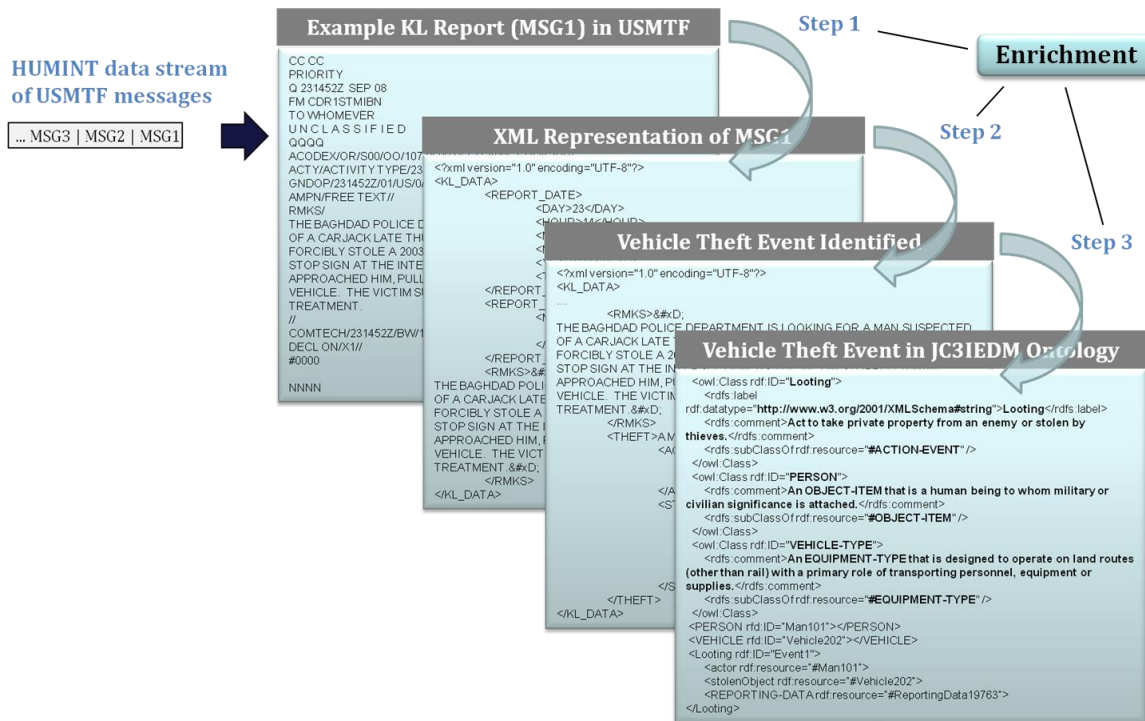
HUMINT data stream of USMTF messages

... MSG3 | MSG2 | MSG1

Example KL Report (MSG1) in USMTF

Step 1

Enrichment

Step 2

Step 3

CC CC
PRIORITY
Q 231452Z SEP 08
FM CDR1STMIBN
TO WHOMEVER
U N C L A S S I F I E D
QQQQ
ACODEX/OR/S00/OO/107
ACTY/ACTIVITY TYPE/23
GNDOP/231452Z/01/US/0
AMPN/FREE TEXT//
RMKS/
THE BAGHDAD POLICE D
OF A CARJACK LATE TH
FORCIBLY STOLE A 2003
STOP SIGN AT THE INTE
APPROACHED HIM, PULL
VEHICLE. THE VICTIM S
TREATMENT.
//
COMTECH/231452Z/BW/1
DECL ON/X1//
#0000

NNNN

XML Representation of MSG1

<?xml version="1.0" encoding="UTF-8"?>
<KL_DATA>
<REPORT_DATE>
<DAY>23</DAY>
<HOUR>14</HOUR>
</REPORT_
<REPORT_
</REPORT_
<RMKS>&#
THE BAGHDAD POLI
OF A CARJACK LATE
FORCIBLY STOLE A
STOP SIGN AT THE I
APPROACHED HIM, P
VEHICLE. THE VICT
TREATMENT.&#xD;
</RMKS>
</KL_DATA>

Vehicle Theft Event Identified

<?xml version="1.0" encoding="UTF-8"?>
<KL_DATA>
...
<RMKS>&#xD;
THE BAGHDAD POLICE DEPARTMENT IS LOOKING FOR A MAN SUSPECTED
OF A CARJACK LATE
FORCIBLY STOLE A 2
STOP SIGN AT THE IN
APPROACHED HIM, PU
VEHICLE. THE VICTIM
TREATMENT.&#xD;
</RMKS>
<THEFT>A M
</THEFT>
</KL_DATA>

Vehicle Theft Event in JC3IEDM Ontology

<owl:Class rdf:ID="Looting">
<rdfs:label rdf:datatype="http://www.w3.org/2001/XMLSchema#string">Looting</rdfs:label>
<rdfs:comment>Act to take private property from an enemy or stolen by thieves.</rdfs:comment>
<rdfs:subClassOf rdf:resource="#ACTION-EVENT" />
</owl:Class>
<owl:Class rdf:ID="PERSON">
<rdfs:comment>An OBJECT-ITEM that is a human being to whom military or civilian significance is attached.</rdfs:comment>
<rdfs:subClassOf rdf:resource="#OBJECT-ITEM" />
</owl:Class>
<owl:Class rdf:ID="VEHICLE-TYPE">
<rdfs:comment>An EQUIPMENT-TYPE that is designed to operate on land routes (other than rail) with a primary role of transporting personnel, equipment or supplies.</rdfs:comment>
<rdfs:subClassOf rdf:resource="#EQUIPMENT-TYPE" />
</owl:Class>
<PERSON rfd:ID="Man101"></PERSON>
<VEHICLE rfd:ID="Vehicle202"></VEHICLE>
<Looting rdf:ID="Event1">
<actor rdf:resource="#Man101">
<stolenObject rdf:resource="#Vehicle202">
<REPORTING-DATA rdf:resource="#ReportingData19763">
</Looting>